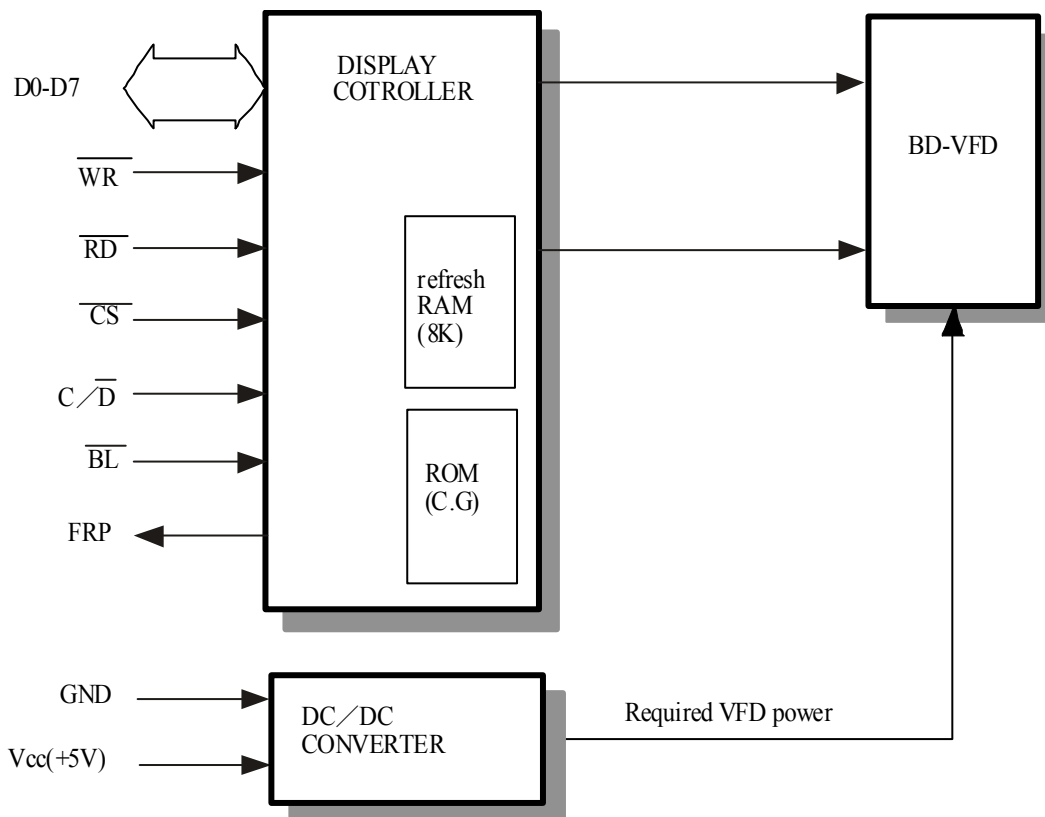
D0-D7

$\overline{WR}$

$\overline{RD}$

$\overline{CS}$

C／$\overline{D}$

$\overline{BL}$

FRP

DISPLAY COTROLLER

refresh RAM (8K)

ROM (C.G)

BD-VFD

GND

Vcc(+5V)

DC／DC CONVERTER

Required VFD power